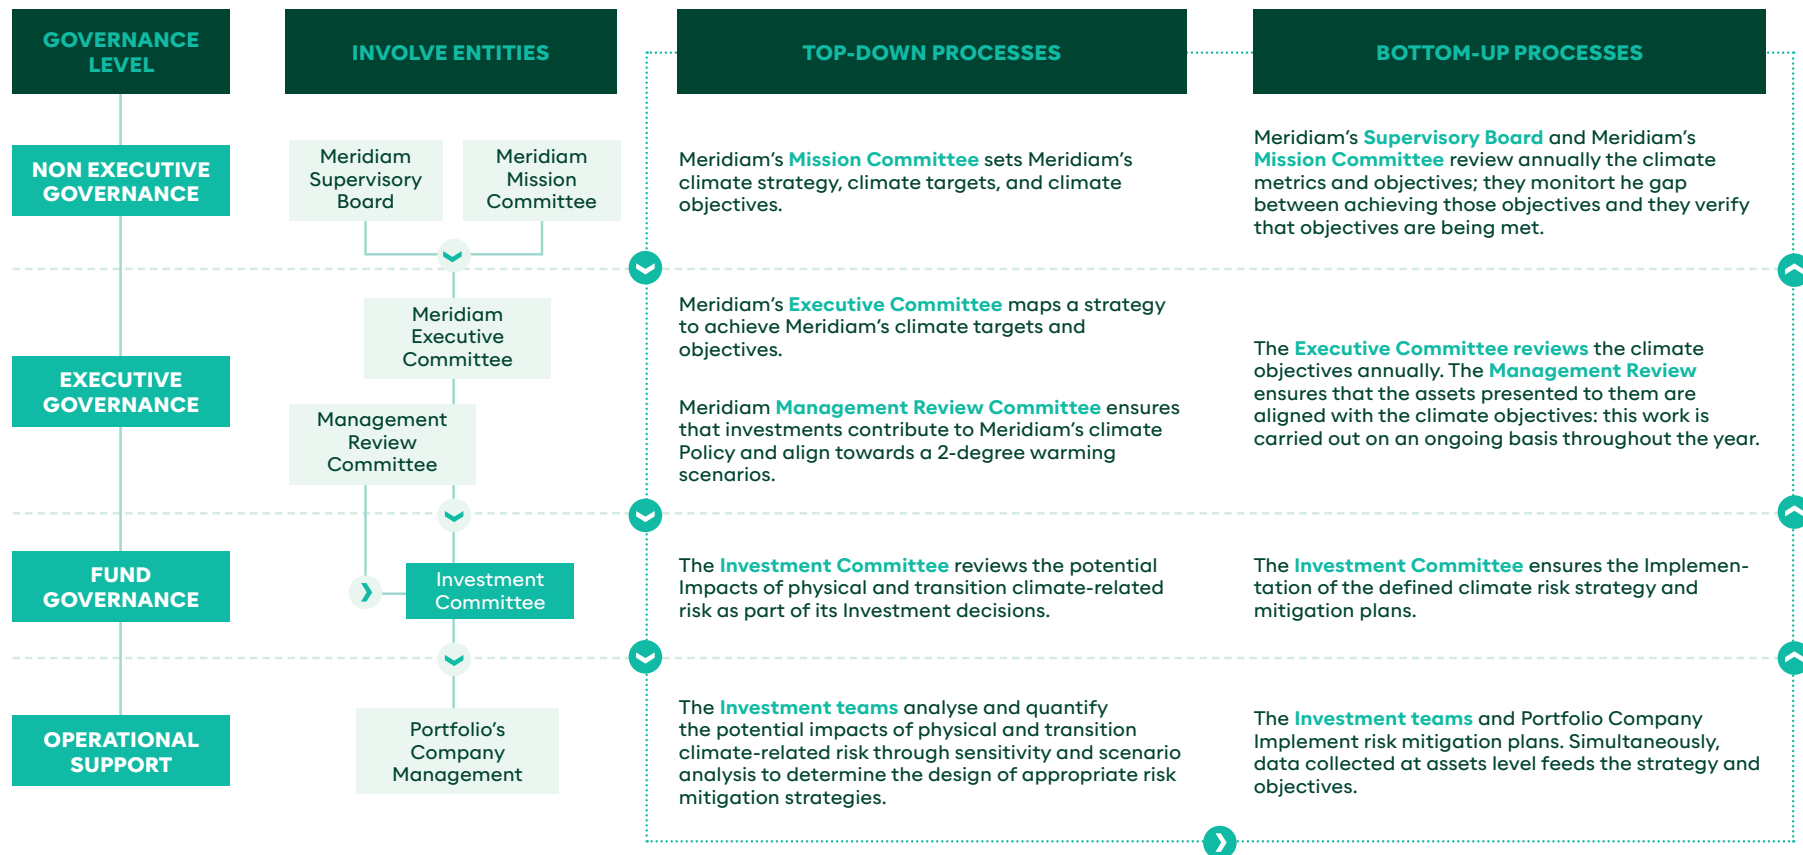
GOVERNANCE LEVEL

INVOLVE ENTITIES

TOP-DOWN PROCESSES

BOTTOM-UP PROCESSES

NON EXECUTIVE GOVERNANCE

Meridiam Supervisory Board

Meridiam Mission Committee

Meridiam's Mission Committee sets Meridiam's climate strategy, climate targets, and climate objectives.

Meridiam's Supervisory Board and Meridiam's Mission Committee review annually the climate metrics and objectives; they monitort he gap between achieving those objectives and they verify that objectives are being met.

EXECUTIVE GOVERNANCE

Meridiam Executive Committee

Management Review Committee

Meridiam's Executive Committee maps a strategy to achieve Meridiam's climate targets and objectives.

Meridiam Management Review Committee ensures that investments contribute to Meridiam's climate Policy and align towards a 2-degree warming scenarios.

The Executive Committee reviews the climate objectives annually. The Management Review ensures that the assets presented to them are aligned with the climate objectives: this work is carried out on an ongoing basis throughout the year.

FUND GOVERNANCE

Investment Committee

The Investment Committee reviews the potential Impacts of physical and transition climate-related risk as part of its Investment decisions.

The Investment Committee ensures the Implementation of the defined climate risk strategy and mitigation plans.

OPERATIONAL SUPPORT

Portfolio's Company Management

The Investment teams analyse and quantify the potential impacts of physical and transition climate-related risk through sensitivity and scenario analysis to determine the design of appropriate risk mitigation strategies.

The Investment teams and Portfolio Company Implement risk mitigation plans. Simultaneously, data collected at assets level feeds the strategy and objectives.